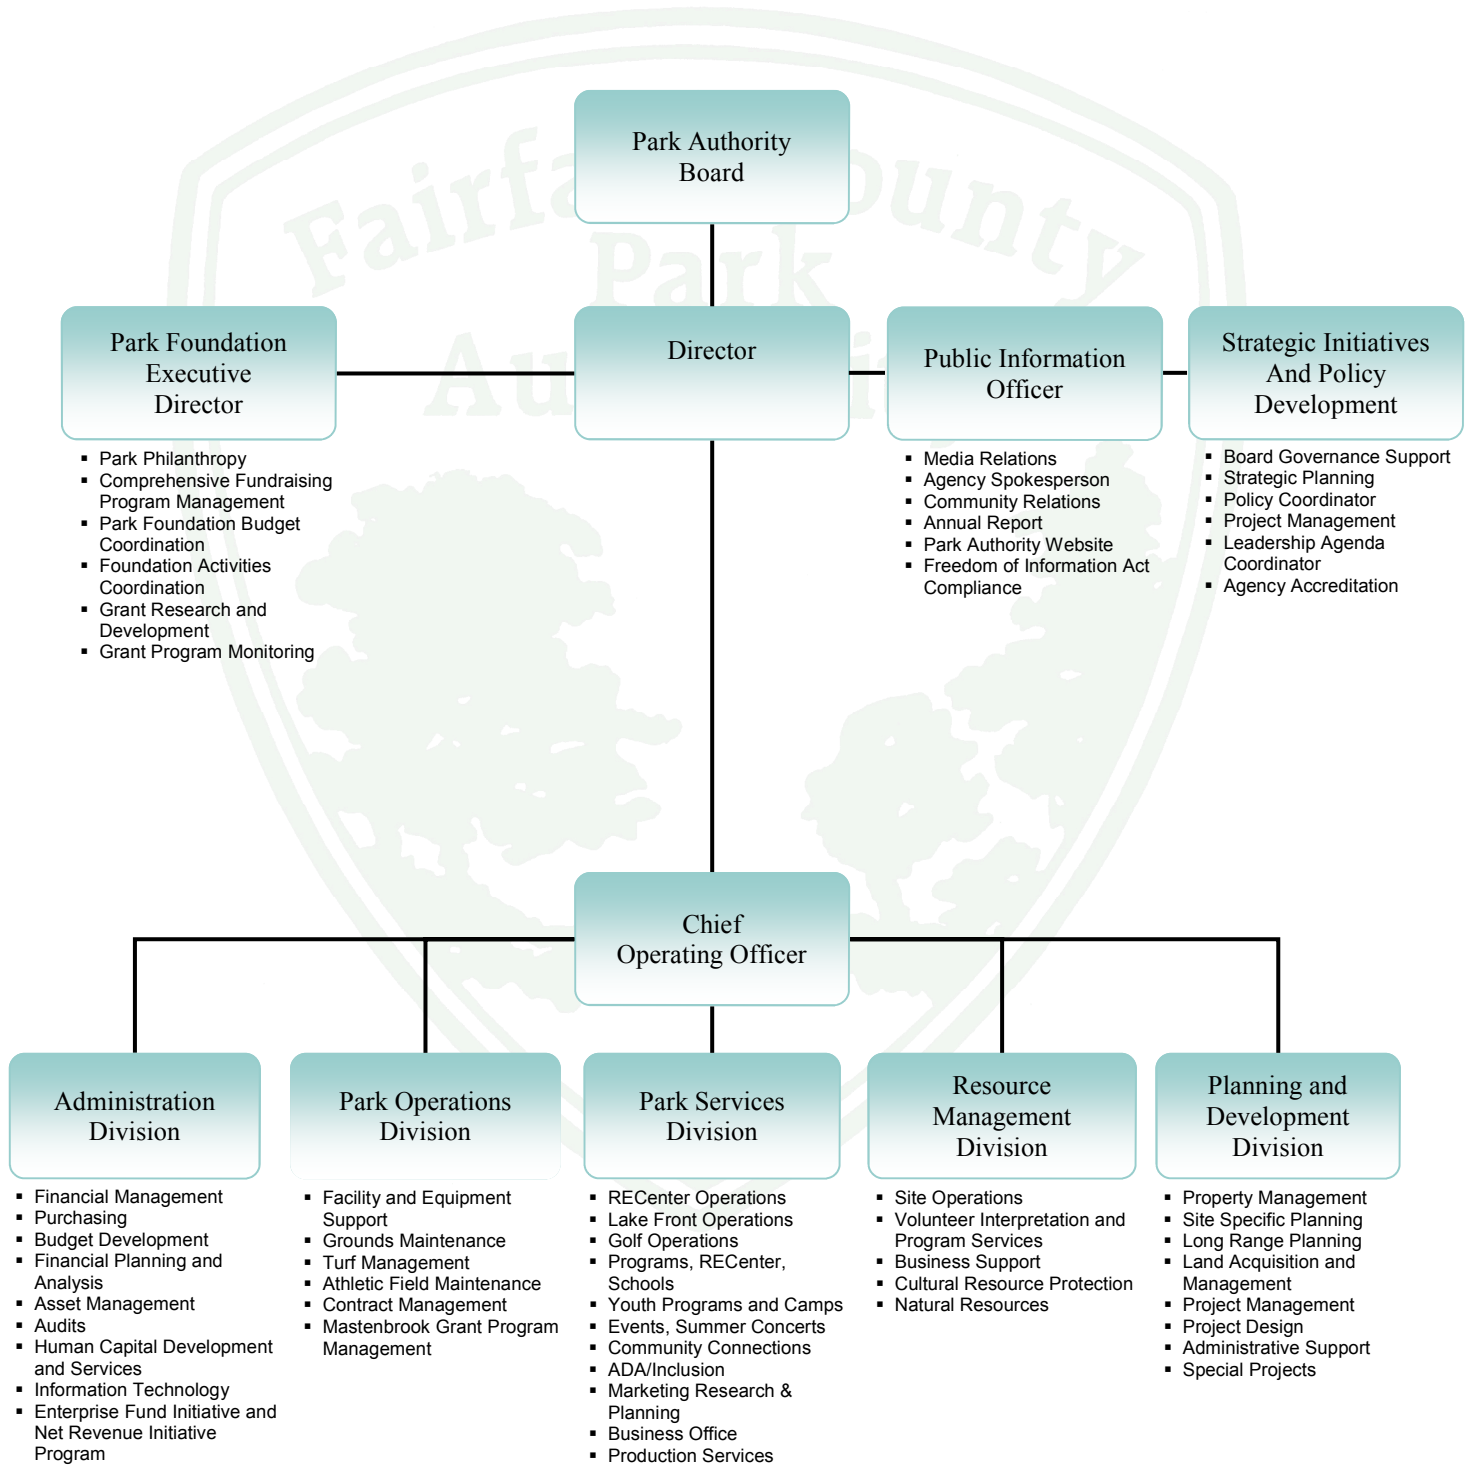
Fairfax County Park Authority

Park Authority Board

Park Foundation Executive Director

- Park Philanthropy
- Comprehensive Fundraising Program Management
- Park Foundation Budget Coordination
- Foundation Activities Coordination
- Grant Research and Development
- Grant Program Monitoring

Director

Public Information Officer

- Media Relations
- Agency Spokesperson
- Community Relations
- Annual Report
- Park Authority Website
- Freedom of Information Act Compliance

Strategic Initiatives And Policy Development

- Board Governance Support
- Strategic Planning
- Policy Coordinator
- Project Management
- Leadership Agenda Coordinator
- Agency Accreditation

Chief Operating Officer

Administration Division

- Financial Management
- Purchasing
- Budget Development
- Financial Planning and Analysis
- Asset Management
- Audits
- Human Capital Development and Services
- Information Technology
- Enterprise Fund Initiative and Net Revenue Initiative Program

Park Operations Division

- Facility and Equipment Support
- Grounds Maintenance
- Turf Management
- Athletic Field Maintenance
- Contract Management
- Mastenbrook Grant Program Management

Park Services Division

- RECenter Operations
- Lake Front Operations
- Golf Operations
- Programs, RECenter, Schools
- Youth Programs and Camps
- Events, Summer Concerts
- Community Connections
- ADA/Inclusion
- Marketing Research & Planning
- Business Office
- Production Services

Resource Management Division

- Site Operations
- Volunteer Interpretation and Program Services
- Business Support
- Cultural Resource Protection
- Natural Resources

Planning and Development Division

- Property Management
- Site Specific Planning
- Long Range Planning
- Land Acquisition and Management
- Project Management
- Project Design
- Administrative Support
- Special Projects